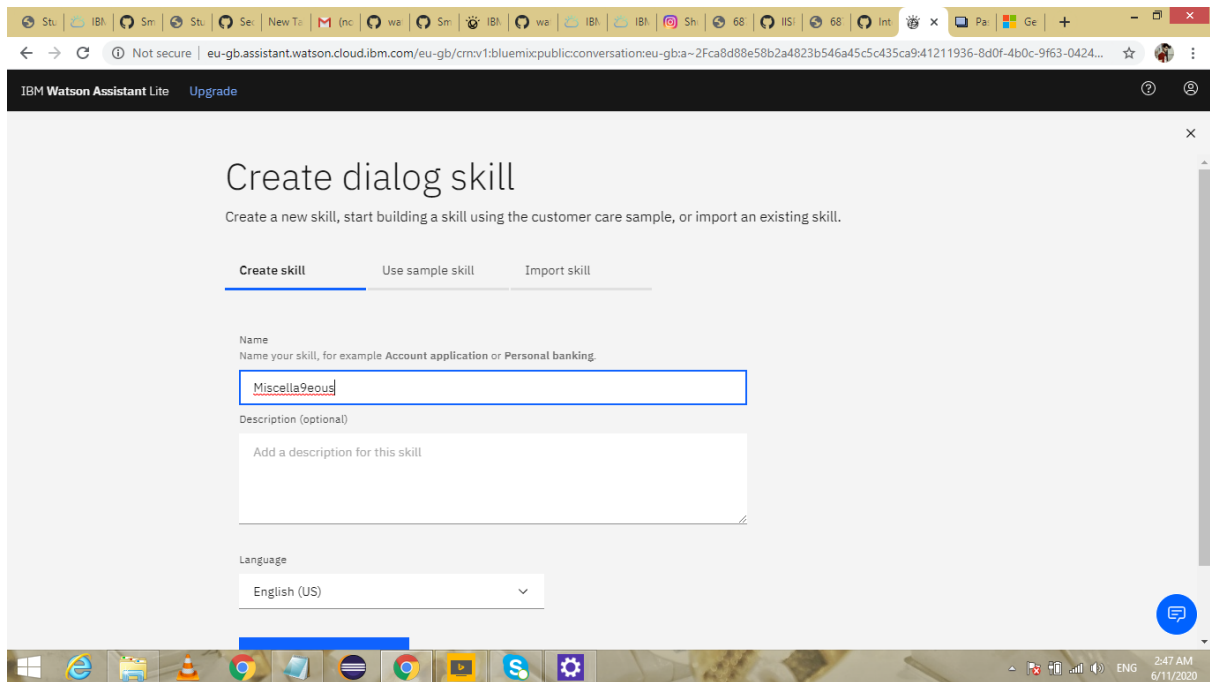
Stu | IBM | Sm | Stu | Se | New Ta | (nc | wa | Sm | IBM | wa | IBM | IBM | Sh | 68 | IISI | 68 | Int | × | Pa | Ge | +

Not secure | eu-gb.assistant.watson.cloud.ibm.com/eu-gb/crn:v1:bluemix:public:conversation:eu-gb:a~2Fca8d88e58b2a4823b546a45c5c435ca9:41211936-8d0f-4b0c-9f63-0424...

IBM Watson Assistant Lite Upgrade

×

Create dialog skill

Create a new skill, start building a skill using the customer care sample, or import an existing skill.

Create skill | Use sample skill | Import skill

Name
Name your skill, for example Account application or Personal banking.

Miscella9eous

Description (optional)

Add a description for this skill

Language

English (US)

ENG 2:47 AM 6/11/2020